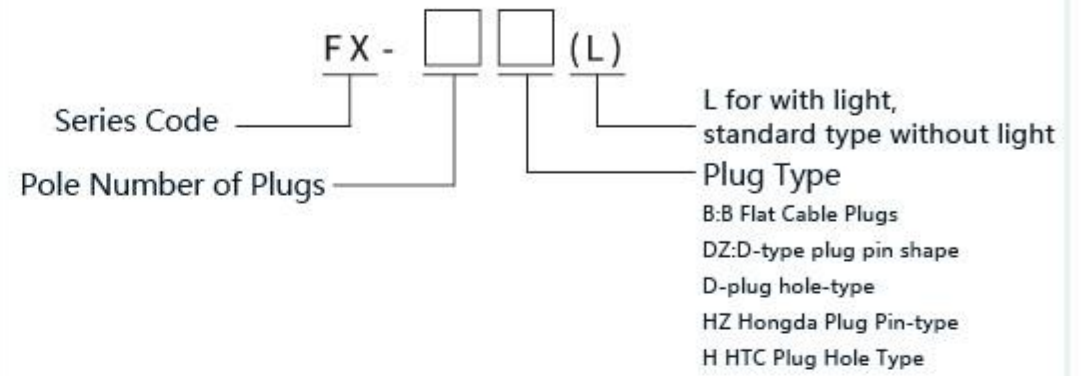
FX - (L)

Series Code

Pole Number of Plugs

L for with light,
standard type without light

Plug Type
B:B Flat Cable Plugs
DZ:D-type plug pin shape
D-plug hole-type
HZ Hongda Plug Pin-type
H HTC Plug Hole Type